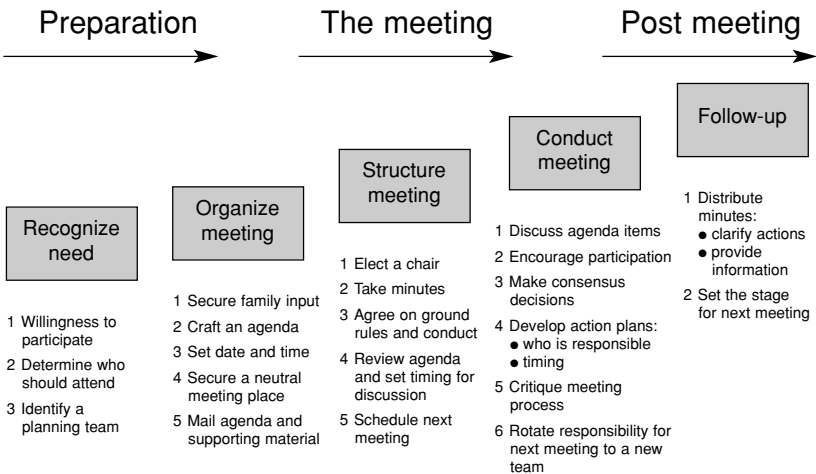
Preparation

The meeting

Post meeting

Recognize need

1 Willingness to participate
2 Determine who should attend
3 Identify a planning team

Organize meeting

1 Secure family input
2 Craft an agenda
3 Set date and time
4 Secure a neutral meeting place
5 Mail agenda and supporting material

Structure meeting

1 Elect a chair
2 Take minutes
3 Agree on ground rules and conduct
4 Review agenda and set timing for discussion
5 Schedule next meeting

Conduct meeting

1 Discuss agenda items
2 Encourage participation
3 Make consensus decisions
4 Develop action plans:
● who is responsible
● timing
5 Critique meeting process
6 Rotate responsibility for next meeting to a new team

Follow-up

1 Distribute minutes:
● clarify actions
● provide information
2 Set the stage for next meeting